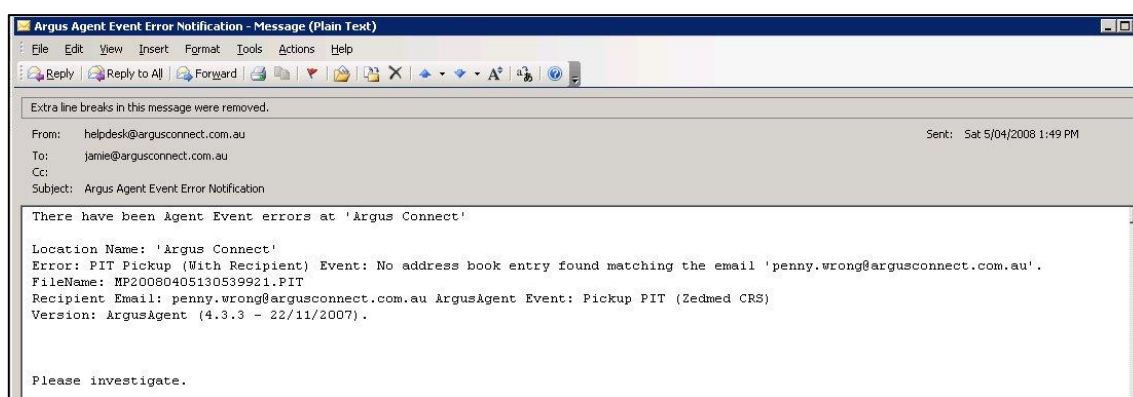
Argus Agent Event Error Notification - Message (Plain Text)

File Edit View Insert Format Tools Actions Help

Reply | Reply to All | Forward

Extra line breaks in this message were removed.

From: helpdesk@argusconnect.com.au
Sent: Sat 5/04/2008 1:49 PM
To: jamie@argusconnect.com.au
Cc:
Subject: Argus Agent Event Error Notification

There have been Agent Event errors at 'Argus Connect'

Location Name: 'Argus Connect'
Error: PIT Pickup (With Recipient) Event: No address book entry found matching the email 'penny.wrong@argusconnect.com.au'.
FileName: MP20080405130539921.PIT
Recipient Email: penny.wrong@argusconnect.com.au ArgusAgent Event: Pickup PIT (Zedmed CRS)
Version: ArgusAgent (4.3.3 - 22/11/2007).

Please investigate.